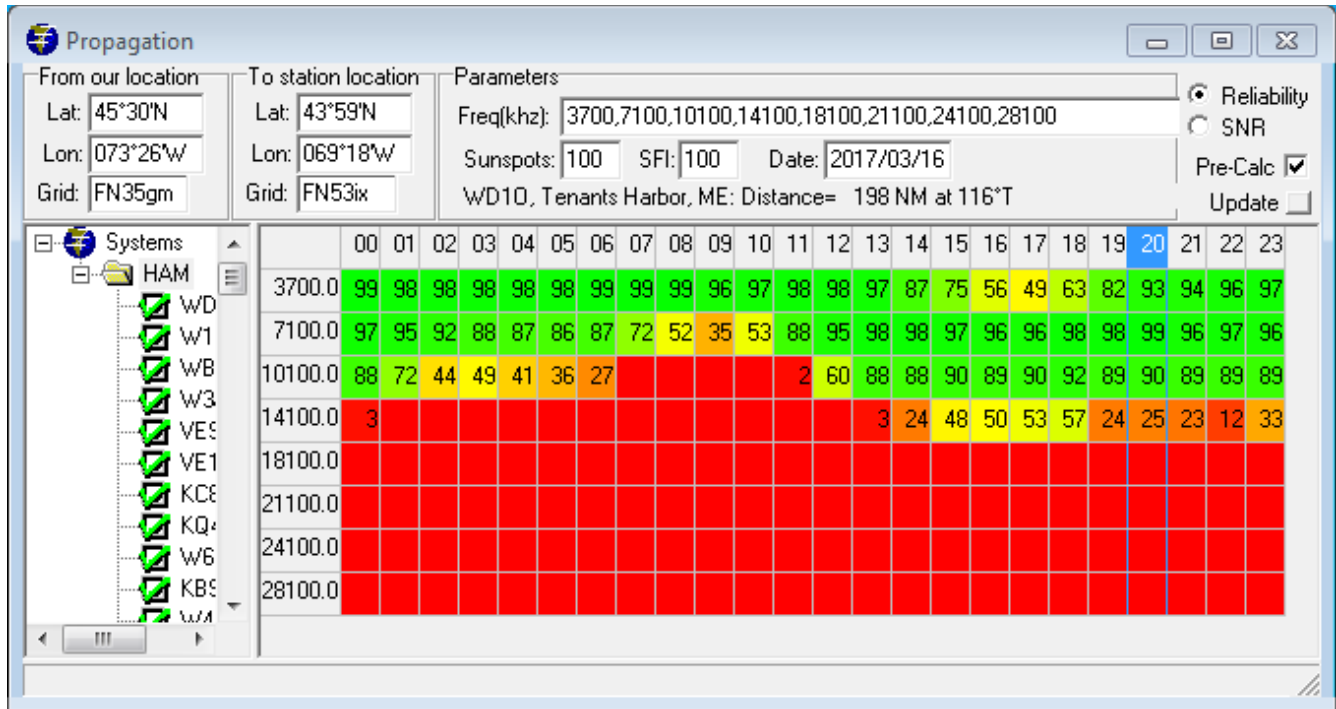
Propagation

From our location
Lat: 45°30'N
Lon: 073°26'W
Grid: FN35gm

To station location
Lat: 43°59'N
Lon: 069°18'W
Grid: FN53ix

Parameters
Freq(khz): 3700,7100,10100,14100,18100,21100,24100,28100
Sunspots: 100 SFI: 100 Date: 2017/03/16
WD1O, Tenants Harbor, ME: Distance= 198 NM at 116°T

Reliability
SNR
Pre-Calc
Update

Systems
HAM
WD
W1
WB
W3
VE
VE1
KC
KQ
W6
KB
W4

| | 00 | 01 | 02 | 03 | 04 | 05 | 06 | 07 | 08 | 09 | 10 | 11 | 12 | 13 | 14 | 15 | 16 | 17 | 18 | 19 | 20 | 21 | 22 | 23 |
|---|---|---|---|---|---|---|---|---|---|---|---|---|---|---|---|---|---|---|---|---|---|---|---|---|
| 3700.0 | 99 | 98 | 98 | 98 | 98 | 98 | 99 | 99 | 99 | 96 | 97 | 98 | 98 | 97 | 87 | 75 | 56 | 49 | 63 | 82 | 93 | 94 | 96 | 97 |
| 7100.0 | 97 | 95 | 92 | 88 | 87 | 86 | 87 | 72 | 52 | 35 | 53 | 88 | 95 | 98 | 98 | 97 | 96 | 96 | 98 | 98 | 99 | 96 | 97 | 96 |
| 10100.0 | 88 | 72 | 44 | 49 | 41 | 36 | 27 | | | | | 2 | 60 | 88 | 88 | 90 | 89 | 90 | 92 | 89 | 90 | 89 | 89 | 89 |
| 14100.0 | 3 | | | | | | | | | | | | | 3 | 24 | 48 | 50 | 53 | 57 | 24 | 25 | 23 | 12 | 33 |
| 18100.0 | | | | | | | | | | | | | | | | | | | | | | | | |
| 21100.0 | | | | | | | | | | | | | | | | | | | | | | | | |
| 24100.0 | | | | | | | | | | | | | | | | | | | | | | | | |
| 28100.0 | | | | | | | | | | | | | | | | | | | | | | | | |